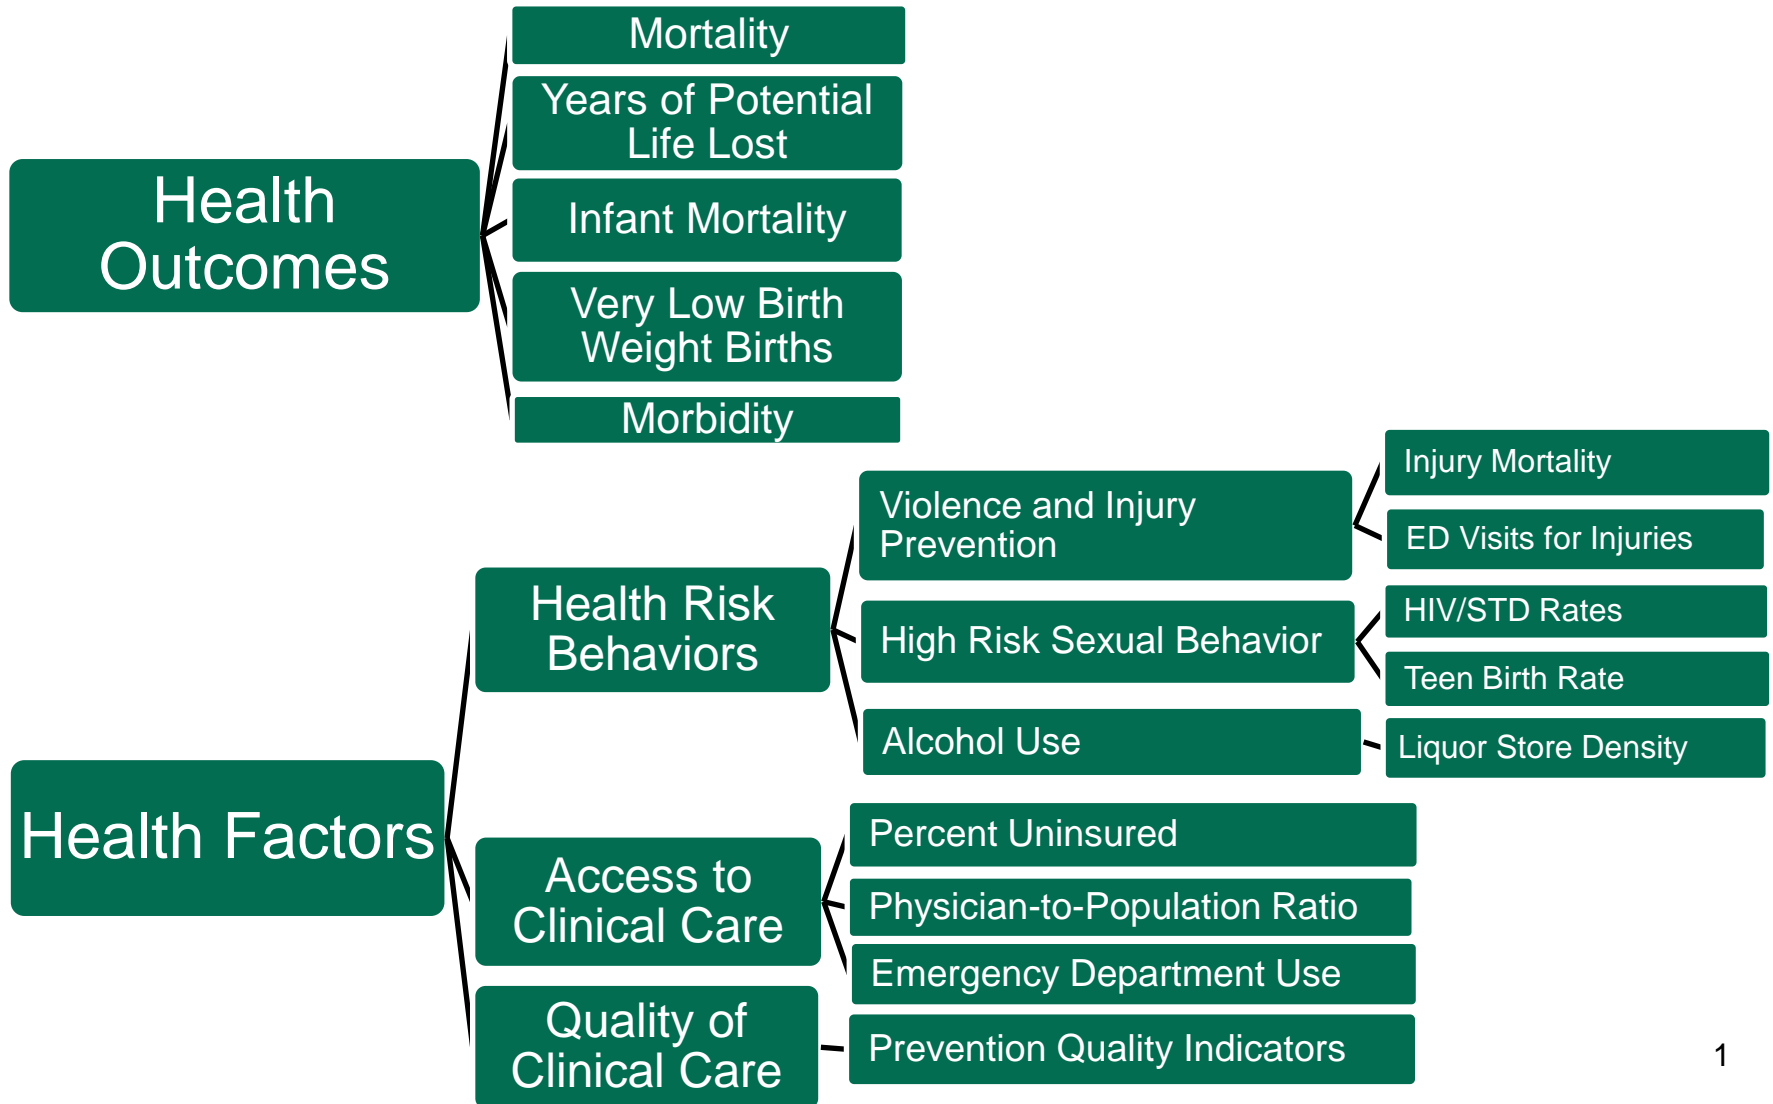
Health Outcomes

Mortality

Years of Potential Life Lost

Infant Mortality

Very Low Birth Weight Births

Morbidity

Health Factors

Health Risk Behaviors

Violence and Injury Prevention

Injury Mortality

ED Visits for Injuries

High Risk Sexual Behavior

HIV/STD Rates

Teen Birth Rate

Alcohol Use

Liquor Store Density

Access to Clinical Care

Percent Uninsured

Physician-to-Population Ratio

Emergency Department Use

Quality of Clinical Care

Prevention Quality Indicators

1